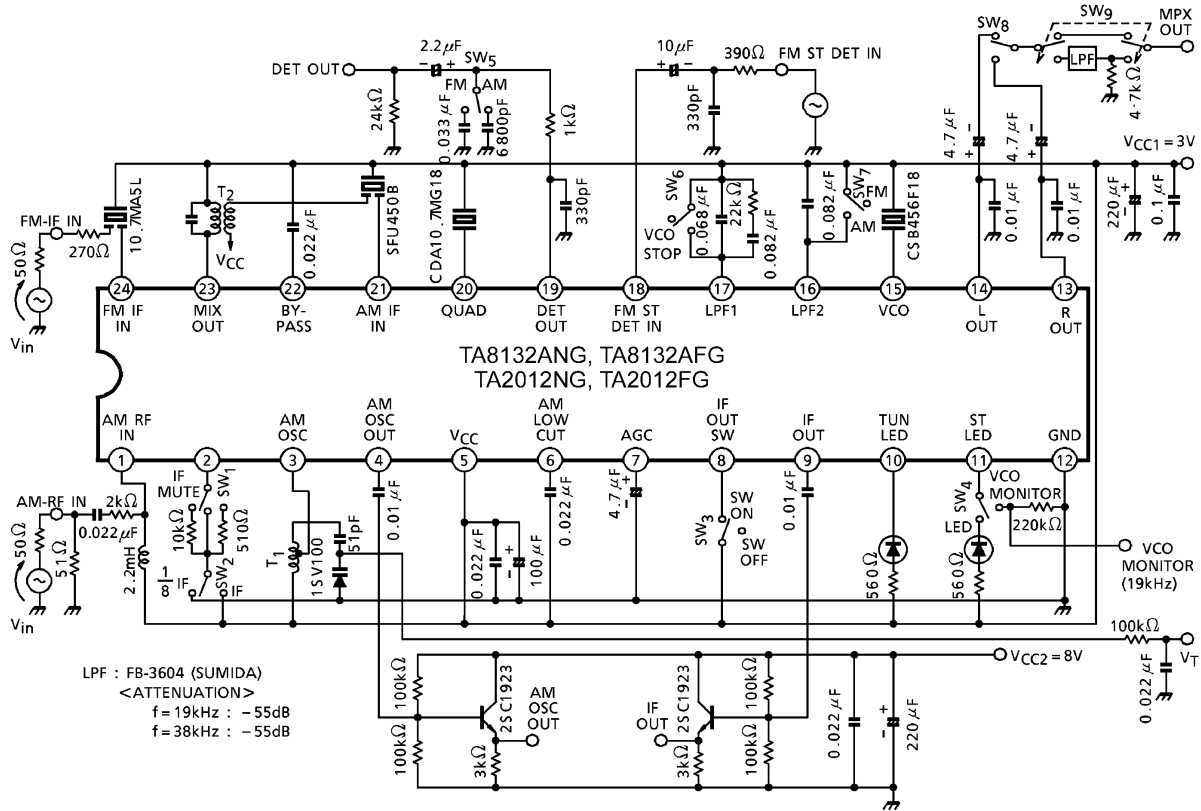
SW$_8$ SW$_9$ MPX OUT

LPF

4.7kΩ

DET OUT 2.2μF SW$_5$ FM AM 24kΩ 0.033μF 6800pF 1kΩ

10μF 390Ω FM ST DET IN 330pF

4.7μF 4.7μF V$_{CC1}$ = 3V

FM-IF IN 50Ω 270Ω 10.7MA5L T$_2$ V$_{CC}$ 0.022μF SFU450B CDA10.7MG18 330pF SW$_6$ VCO STOP 0.068μF 22kΩ 0.082μF 0.082μF SW$_7$ FM AM CSB456F18 0.01μF 0.01μF 220μF 0.1μF

V$_{in}$

24 FM IF IN | 23 MIX OUT | 22 BY-PASS | 21 AM IF IN | 20 QUAD | 19 DET OUT | 18 FM ST DET IN | 17 LPF1 | 16 LPF2 | 15 VCO | 14 L OUT | 13 R OUT

TA8132ANG, TA8132AFG
TA2012NG, TA2012FG

1 AM RF IN | 2 IF MUTE | 3 AM OSC | 4 AM OSC OUT | 5 V$_{CC}$ | 6 AM LOW CUT | 7 AGC | 8 IF OUT SW | 9 IF OUT | 10 TUN LED | 11 ST LED | 12 GND

AM-RF IN 2kΩ 0.022μF 50Ω 51Ω 2.2mH IF MUTE SW$_1$ 10kΩ 510Ω $\frac{1}{8}$ IF SW$_2$ IF T$_1$ 1SV100 51pF 0.01μF 0.022μF 100μF 0.022μF 4.7μF SW ON SW$_3$ SW OFF 0.01μF 560Ω SW$_4$ LED 560Ω VCO MONITOR 220kΩ VCO MONITOR (19kHz)

V$_{in}$

100kΩ V$_T$ 0.022μF

V$_{CC2}$ = 8V

LPF : FB-3604 (SUMIDA)
<ATTENUATION>
f = 19kHz : −55dB
f = 38kHz : −55dB

100kΩ 2SC1923 AM OSC OUT 100kΩ 3kΩ

IF OUT 2SC1923 100kΩ 3kΩ 100kΩ 0.022μF 220μF